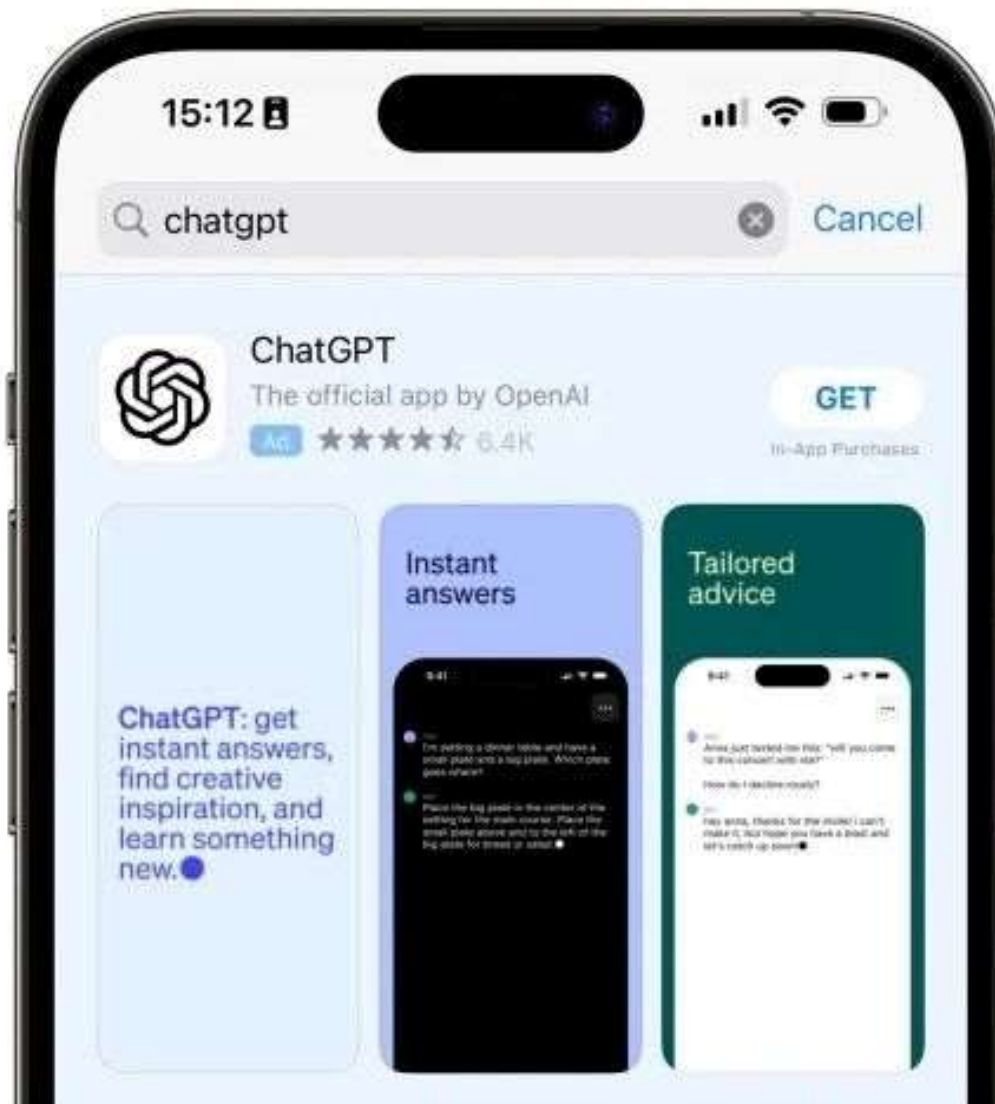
15:12

chatgpt

Cancel

ChatGPT

The official app by OpenAI

Ad ★★★★☆ 6.4K

GET

In-App Purchases

ChatGPT: get instant answers, find creative inspiration, and learn something new.

Instant answers

9:41

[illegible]

Tailored advice

9:41

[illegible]

How do I decline nicely?

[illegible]